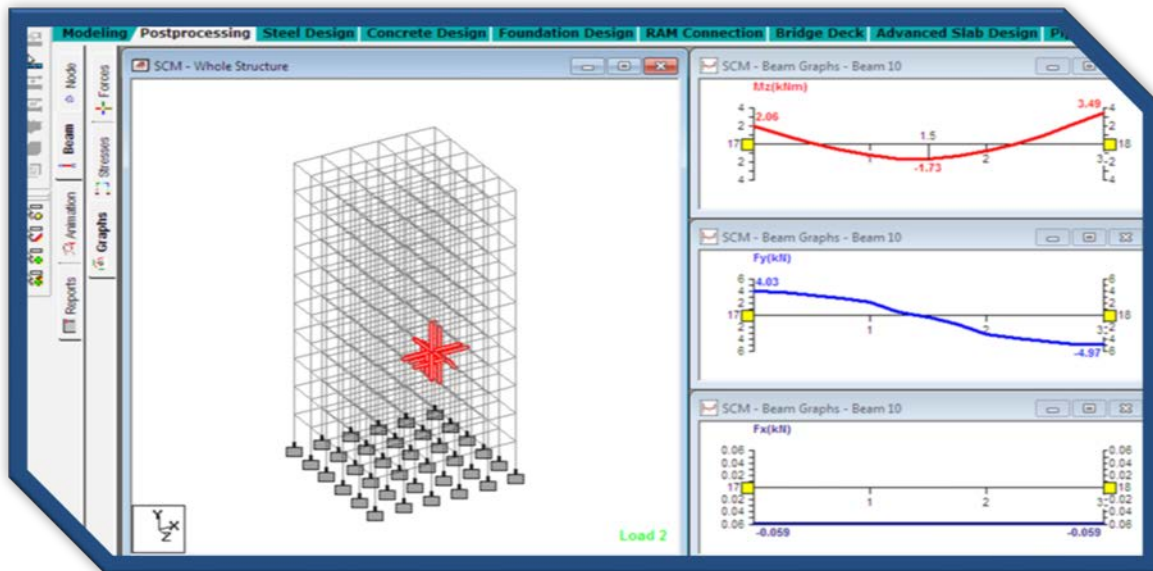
Modeling Postprocessing Steel Design Concrete Design Foundation Design RAM Connection Bridge Deck Advanced Slab Design Pi

Node
Beam
Animation
Reports
Forces
Stresses
Graphs

SCM - Whole Structure

Y
Z X

Load 2

SCM - Beam Graphs - Beam 10
Mz(kNm)
4
2
17
2
4
2.06
1.5
1
-1.73
2
3.49
4
2
18
2
4
3

SCM - Beam Graphs - Beam 10
Fy(kN)
6
4
2
17
2
4
6
4.03
1
2
-4.97
6
4
2
18
2
4
6
3

SCM - Beam Graphs - Beam 10
Fx(kN)
0.06
0.04
0.02
17
0.02
0.04
0.06
1
2
3
0.06
0.04
0.02
18
0.02
0.04
0.06
-0.059
-0.059